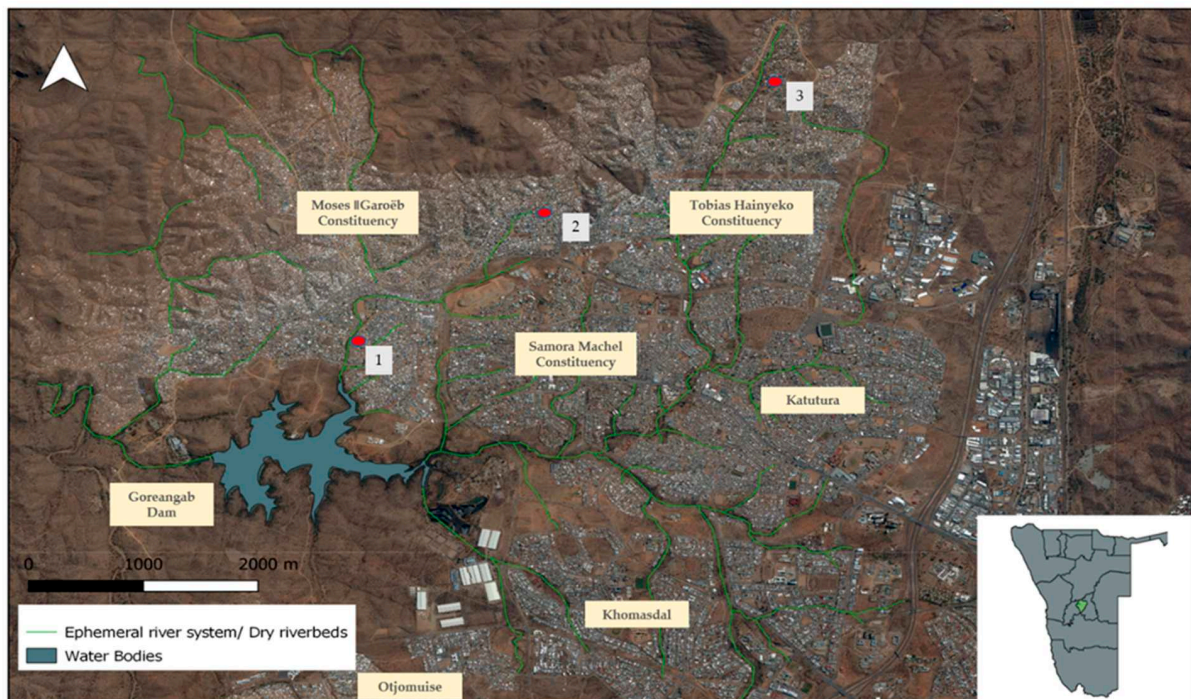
3

Moses ǁGaroëb Constituency

2

Tobias Hainyeko Constituency

1

Samora Machel Constituency

Katutura

Goreangab Dam

0 1000 2000 m

Khomasdal

Ephemeral river system/ Dry riverbeds
Water Bodies

Otjomuise